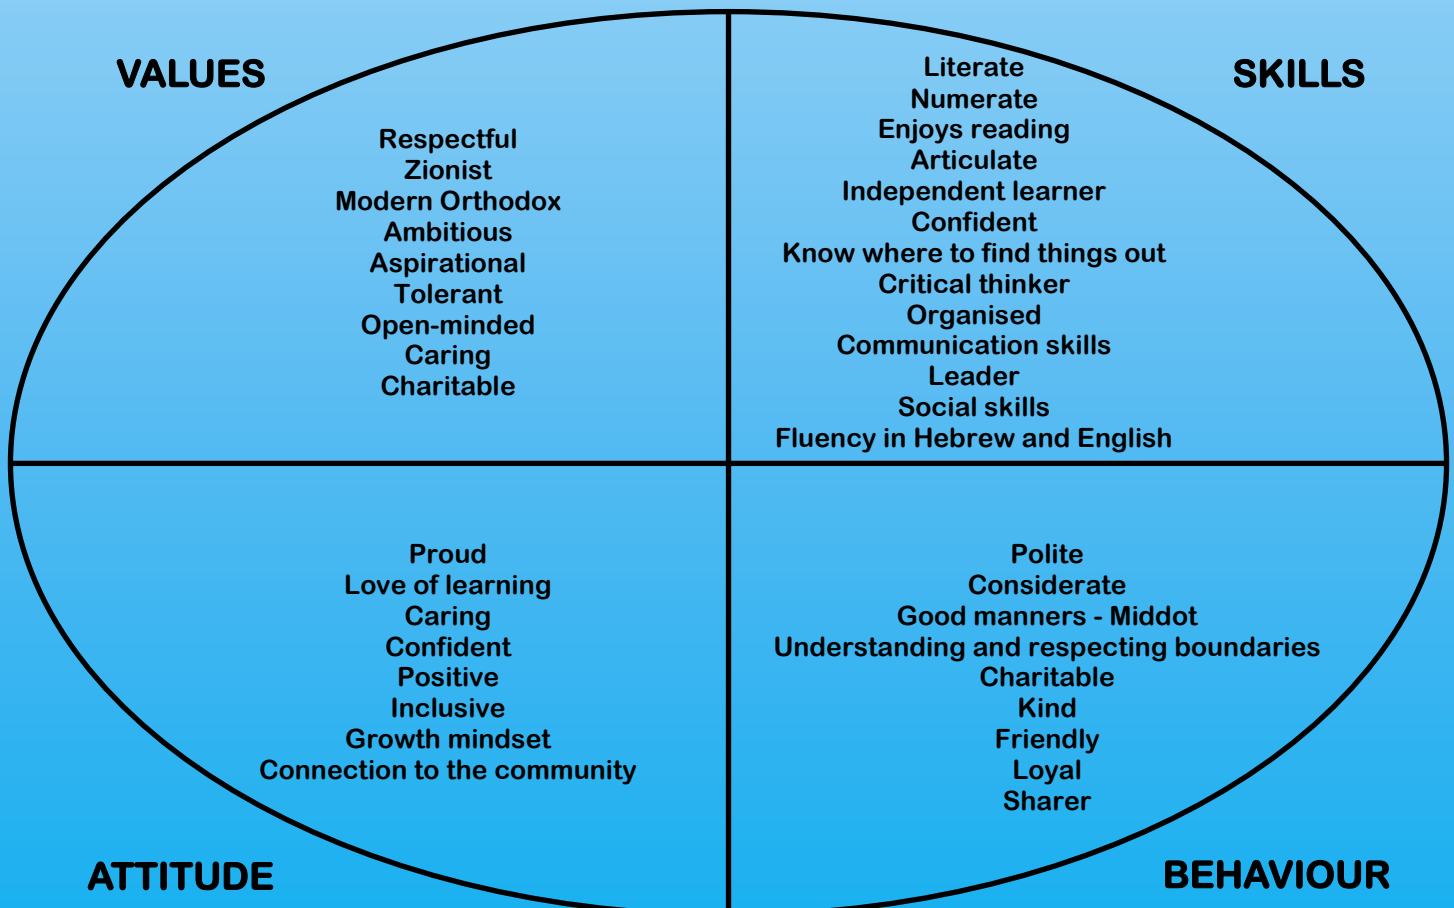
VALUES

Respectful
Zionist
Modern Orthodox
Ambitious
Aspirational
Tolerant
Open-minded
Caring
Charitable

SKILLS

Literate
Numerate
Enjoys reading
Articulate
Independent learner
Confident
Know where to find things out
Critical thinker
Organised
Communication skills
Leader
Social skills
Fluency in Hebrew and English

Proud
Love of learning
Caring
Confident
Positive
Inclusive
Growth mindset
Connection to the community

ATTITUDE

Polite
Considerate
Good manners - Middot
Understanding and respecting boundaries
Charitable
Kind
Friendly
Loyal
Sharer

BEHAVIOUR